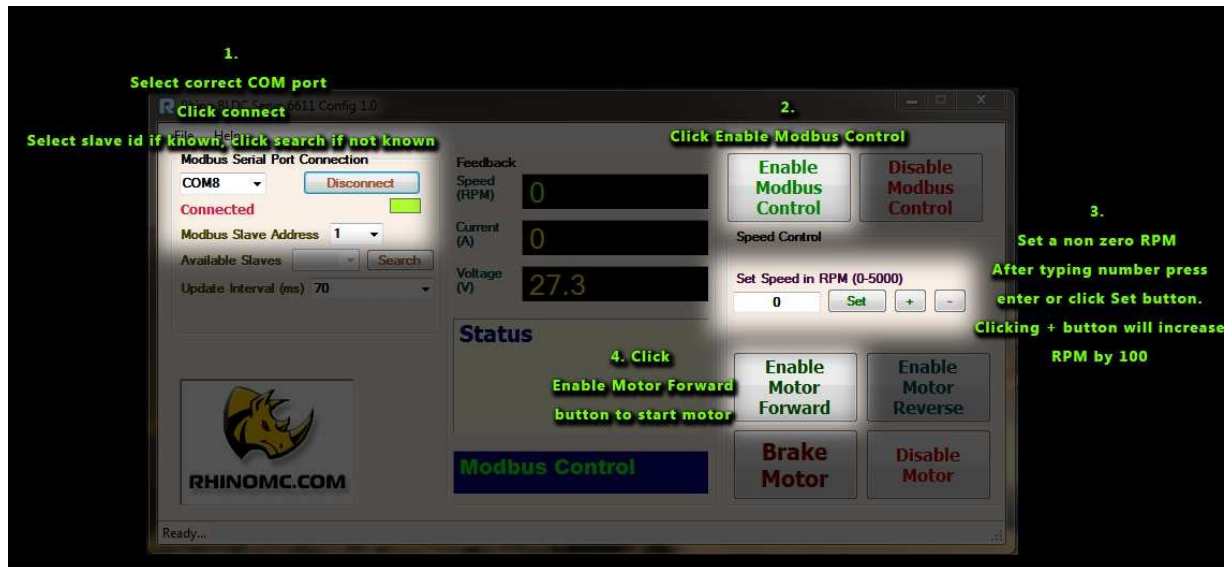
1.

Select correct COM port

Click connect

Select slave id if known, click search if not known

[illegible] BLDC Servo 6611 Config 1.0

File Help

Modbus Serial Port Connection

COM8

Disconnect

Connected

Modbus Slave Address 1

Available Slaves

Search

Update Interval (ms) 70

RHINOMC.COM

Feedback

Speed (RPM) 0

Current (A) 0

Voltage (V) 27.3

Status

Modbus Control

2.

Click Enable Modbus Control

Enable Modbus Control

Disable Modbus Control

Speed Control

Set Speed in RPM (0-5000)

0

Set + -

4. Click

Enable Motor Forward

button to start motor

Enable Motor Forward

Enable Motor Reverse

Brake Motor

Disable Motor

3.

Set a non zero RPM

After typing number press

enter or click Set button.

Clicking + button will increase

RPM by 100

Ready...